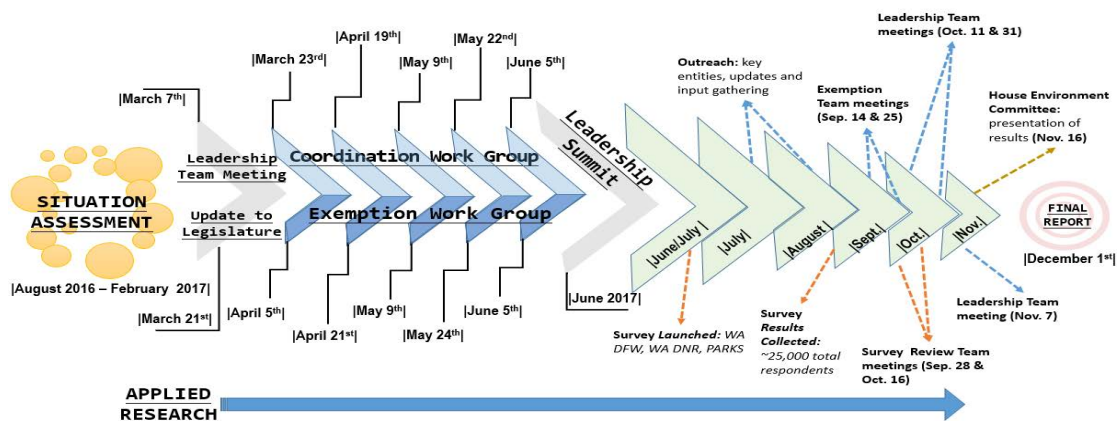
SITUATION ASSESSMENT

|August 2016 – February 2017|

|March 7th|

Leadership Team Meeting

Update to Legislature

|March 21st|

|March 23rd|

|April 19th|

|May 9th|

|May 22nd|

|June 5th|

Coordination Work Group

Exemption Work Group

|April 5th|

|April 21st|

|May 9th|

|May 24th|

|June 5th|

Leadership Summit

|June 2017|

Outreach: key entities, updates and input gathering

Leadership Team meetings (Oct. 11 & 31)

Exemption Team meetings (Sep. 14 & 25)

House Environment Committee: presentation of results (Nov. 16)

|June/July|

|July|

|August|

|Sept.|

|Oct.|

|Nov.|

FINAL REPORT

|December 1st|

Survey Launched: WA DFW, WA DNR, PARKS

Survey Results Collected: ~25,000 total respondents

Survey Review Team meetings (Sep. 28 & Oct. 16)

Leadership Team meeting (Nov. 7)

APPLIED RESEARCH